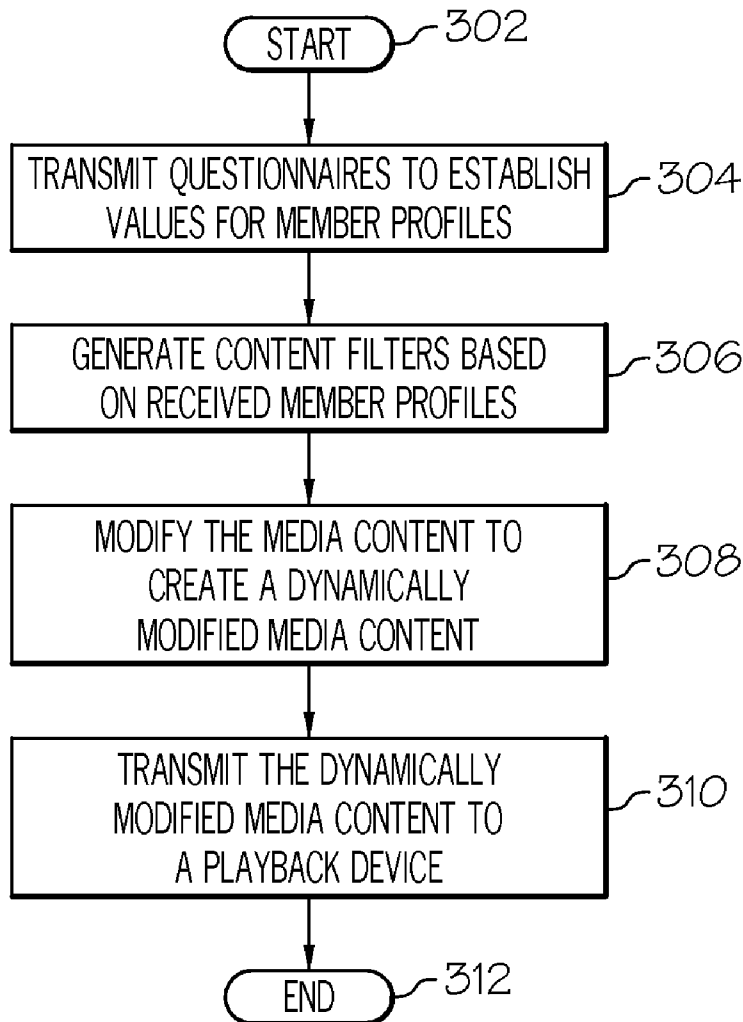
START
302

TRANSMIT QUESTIONNAIRES TO ESTABLISH VALUES FOR MEMBER PROFILES
304

GENERATE CONTENT FILTERS BASED ON RECEIVED MEMBER PROFILES
306

MODIFY THE MEDIA CONTENT TO CREATE A DYNAMICALLY MODIFIED MEDIA CONTENT
308

TRANSMIT THE DYNAMICALLY MODIFIED MEDIA CONTENT TO A PLAYBACK DEVICE
310

END
312